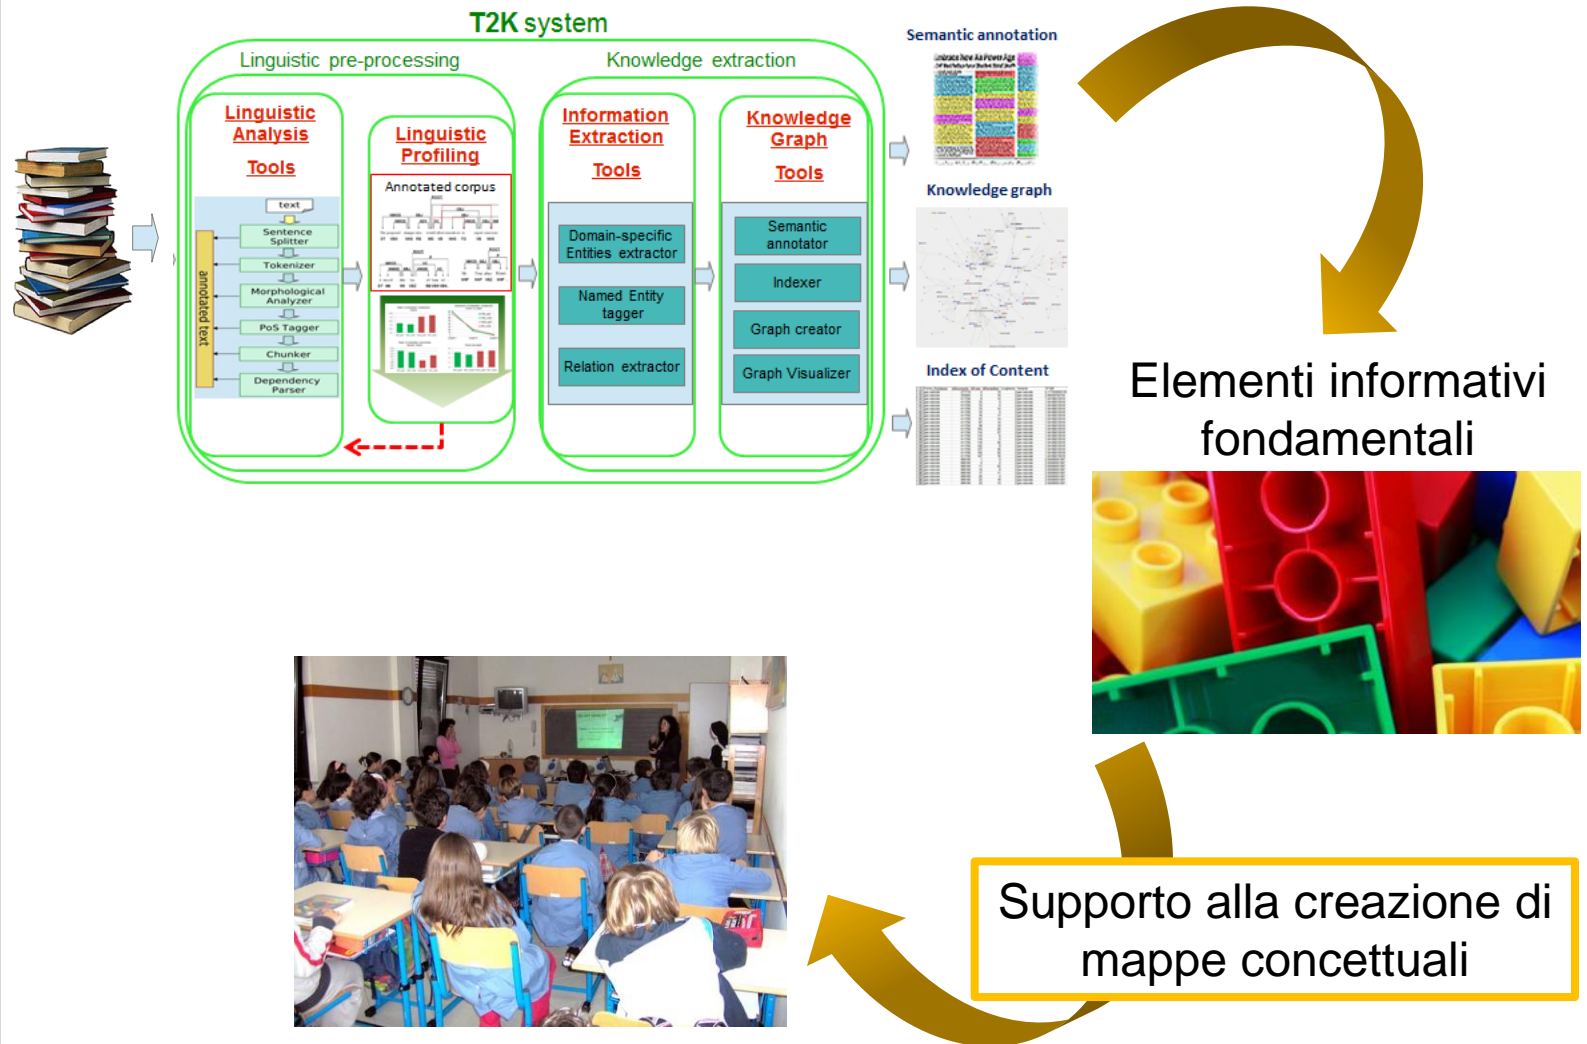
T2K system

Linguistic pre-processing

Knowledge extraction

Linguistic Analysis

Tools

text

Sentence Splitter

Tokenizer

Morphological Analyzer

PoS Tagger

Chunker

Dependency Parser

annotated text

Linguistic Profiling

Annotated corpus

Information Extraction

Tools

Domain-specific Entities extractor

Named Entity tagger

Relation extractor

Knowledge Graph

Tools

Semantic annotator

Indexer

Graph creator

Graph Visualizer

Semantic annotation

Knowledge graph

Index of Content

Elementi informativi fondamentali

Supporto alla creazione di mappe concettuali